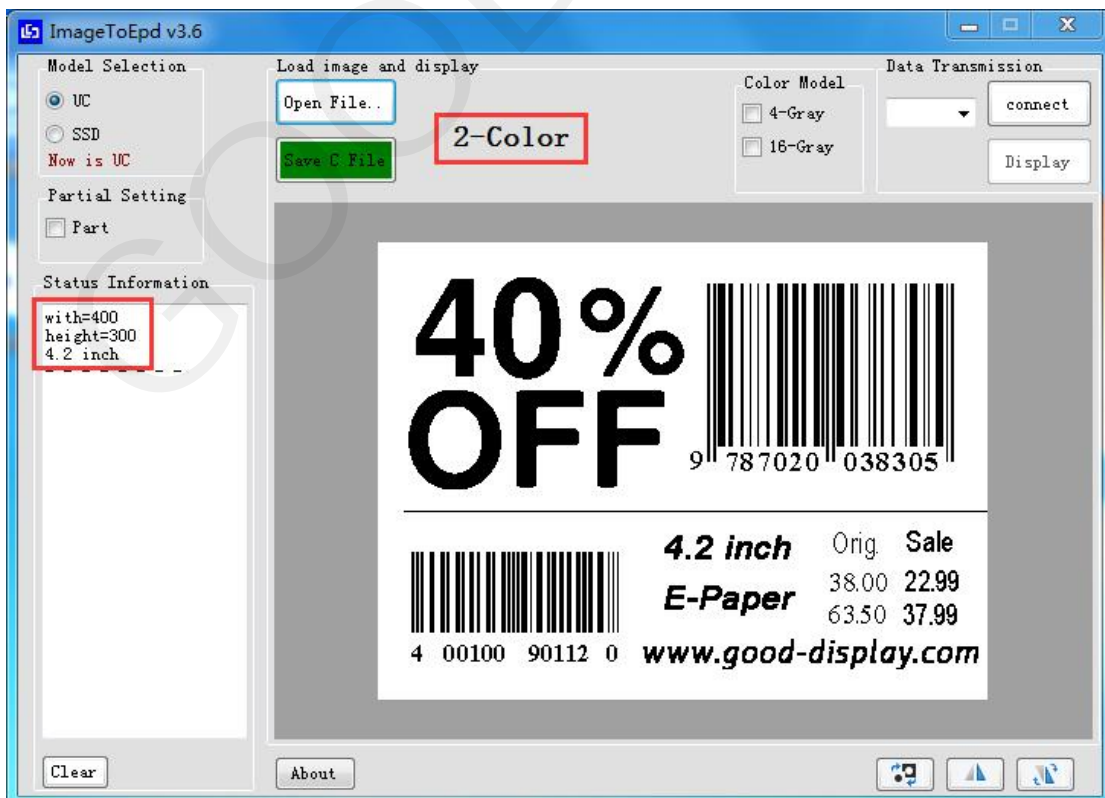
ImageToEpd v3.6

Model Selection
UC
SSD
Now is UC

Partial Setting
Part

Status Information
with=400
height=300
4.2 inch
- - - - - - - -

Load image and display
Open File..
Save C File
2-Color

Color Model
4-Gray
16-Gray

Data Transmission
connect
Display

40%
OFF
9 787020 038305

4.2 inch
E-Paper
Orig. Sale
38.00 22.99
63.50 37.99
4 00100 90112 0
www.good-display.com

Clear
About